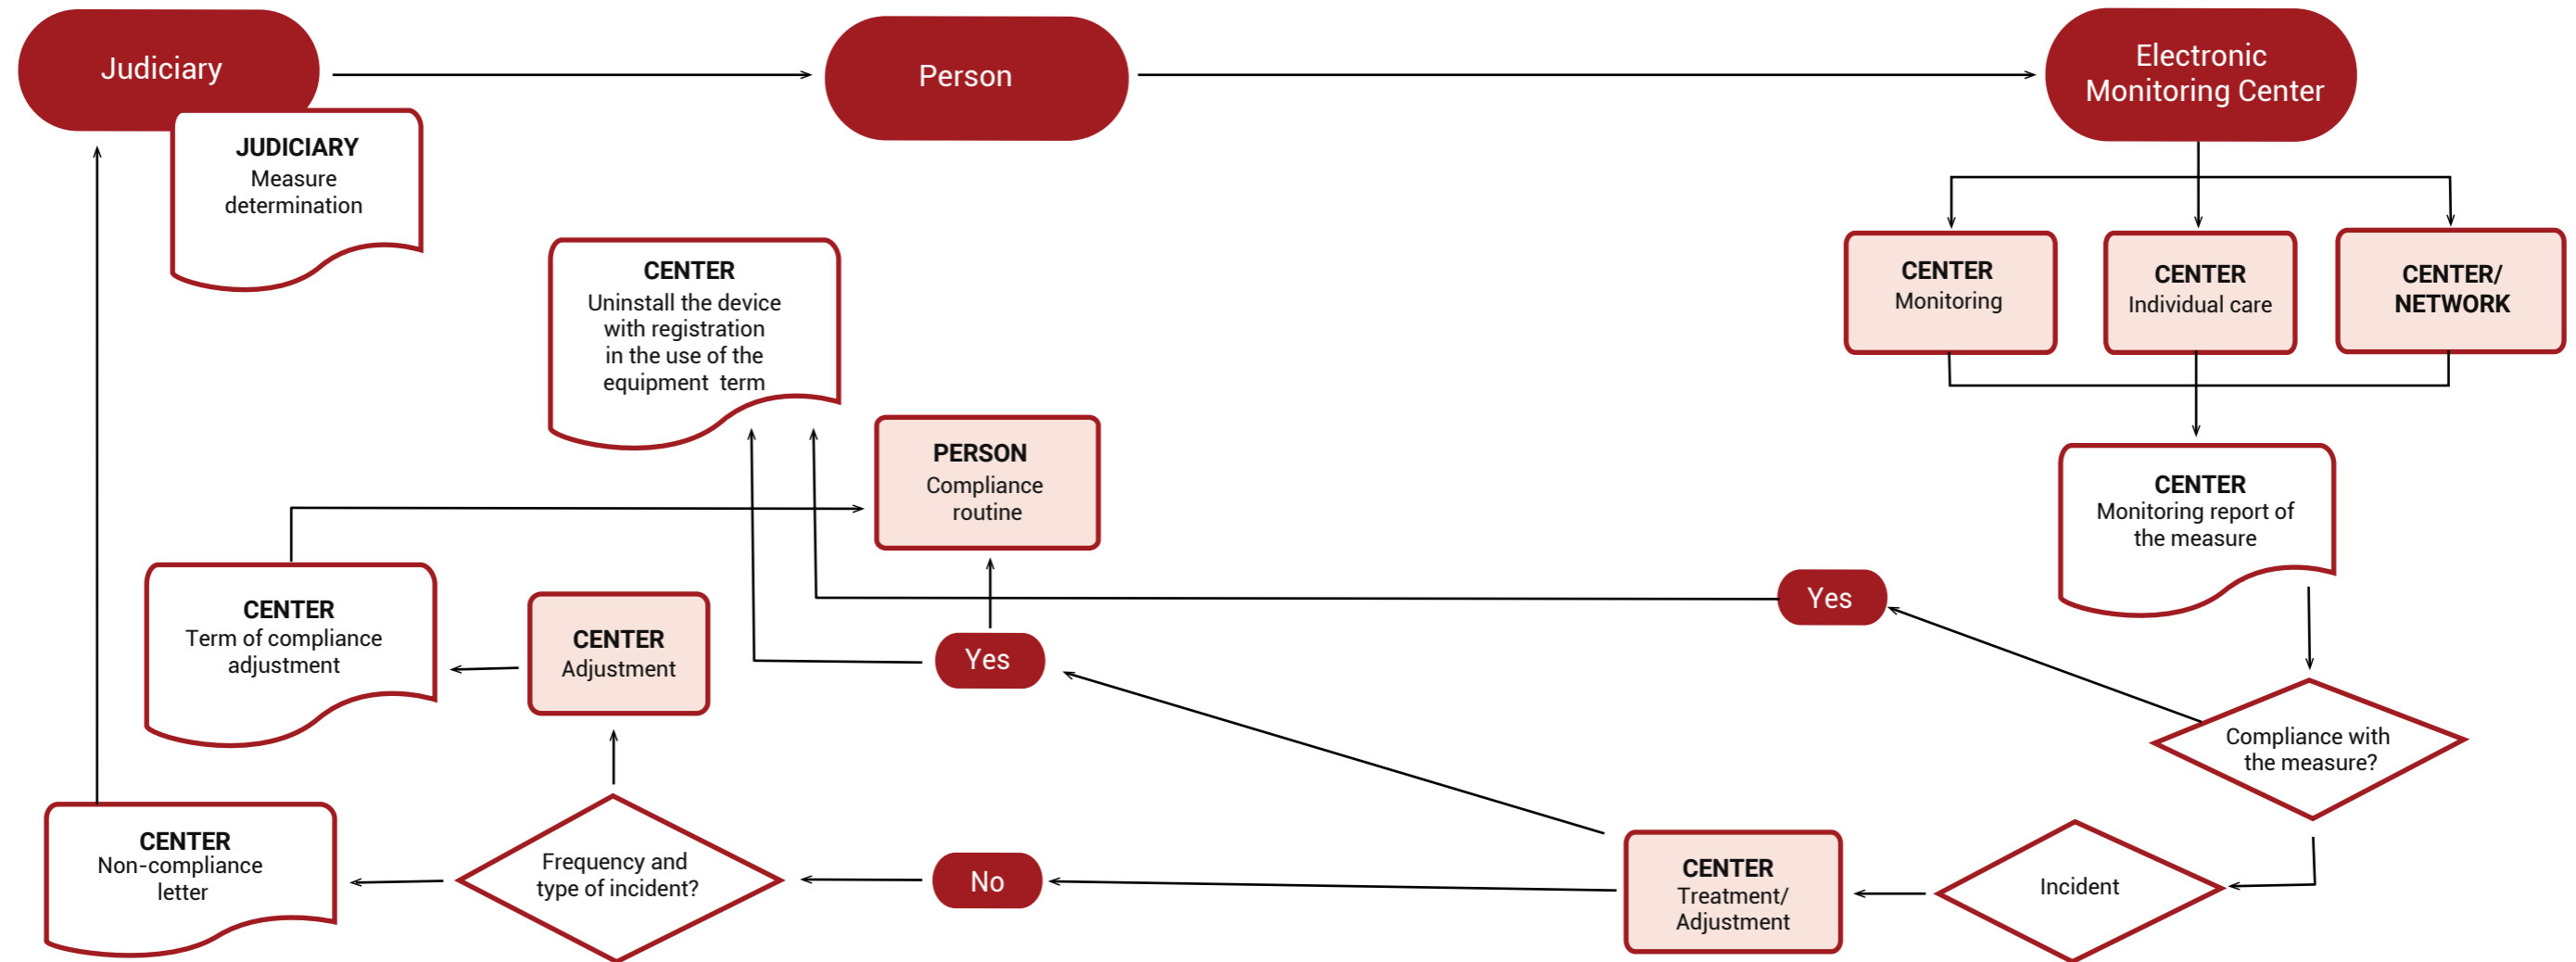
Judiciary

Person

Electronic Monitoring Center

JUDICIARY
Measure determination

CENTER
Uninstall the device with registration in the use of the equipment term

CENTER
Monitoring

CENTER
Individual care

CENTER/ NETWORK

PERSON
Compliance routine

CENTER
Monitoring report of the measure

Yes

CENTER
Term of compliance adjustment

CENTER
Adjustment

Yes

Compliance with the measure?

CENTER
Non-compliance letter

Frequency and type of incident?

No

CENTER
Treatment/ Adjustment

Incident